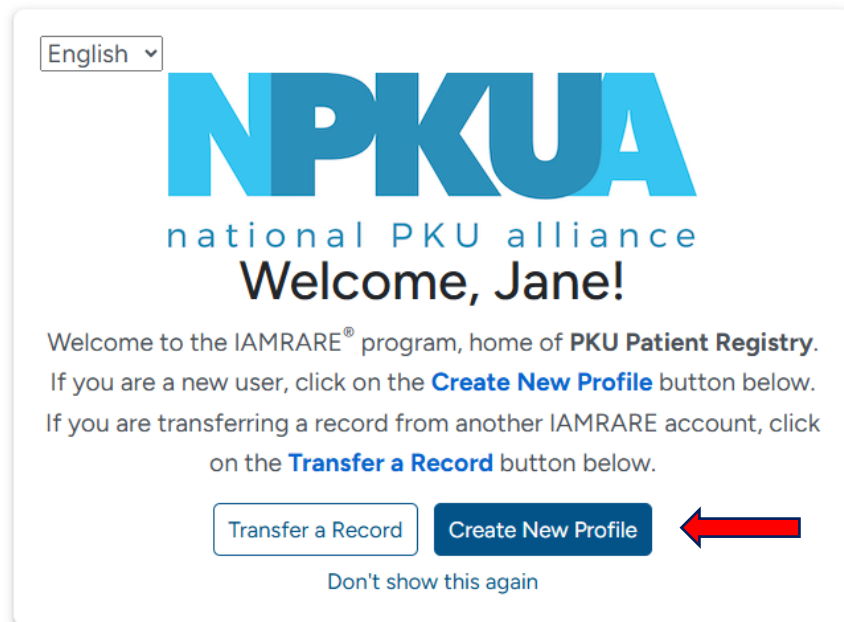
English

NPKUA

national PKU alliance

Welcome, Jane!

Welcome to the IAMRARE® program, home of **PKU Patient Registry**. If you are a new user, click on the **Create New Profile** button below. If you are transferring a record from another IAMRARE account, click on the **Transfer a Record** button below.

Transfer a Record

Create New Profile

Don't show this again